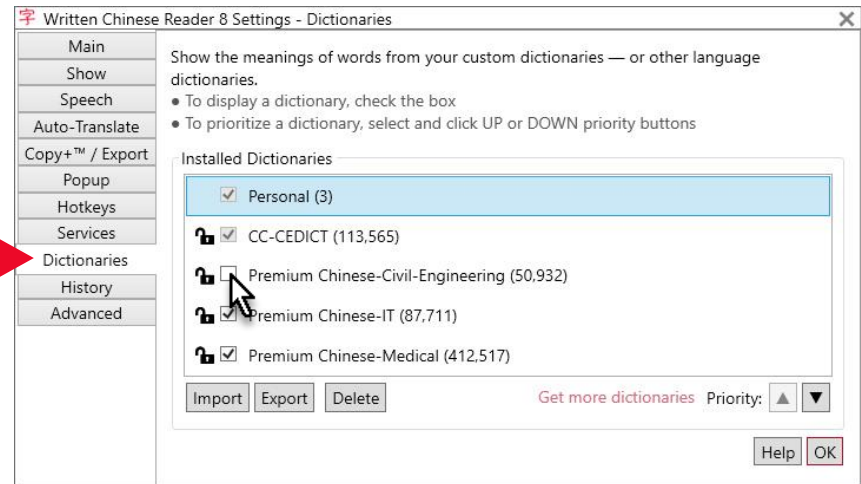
字 Written Chinese Reader 8 Settings - Dictionaries

Main
Show
Speech
Auto-Translate
Copy+™ / Export
Popup
Hotkeys
Services
Dictionaries
History
Advanced

Show the meanings of words from your custom dictionaries — or other language dictionaries.
● To display a dictionary, check the box
● To prioritize a dictionary, select and click UP or DOWN priority buttons

Installed Dictionaries
Personal (3)
CC-CEDICT (113,565)
Premium Chinese-Civil-Engineering (50,932)
Premium Chinese-IT (87,711)
Premium Chinese-Medical (412,517)

Import Export Delete
Get more dictionaries Priority:

Help OK